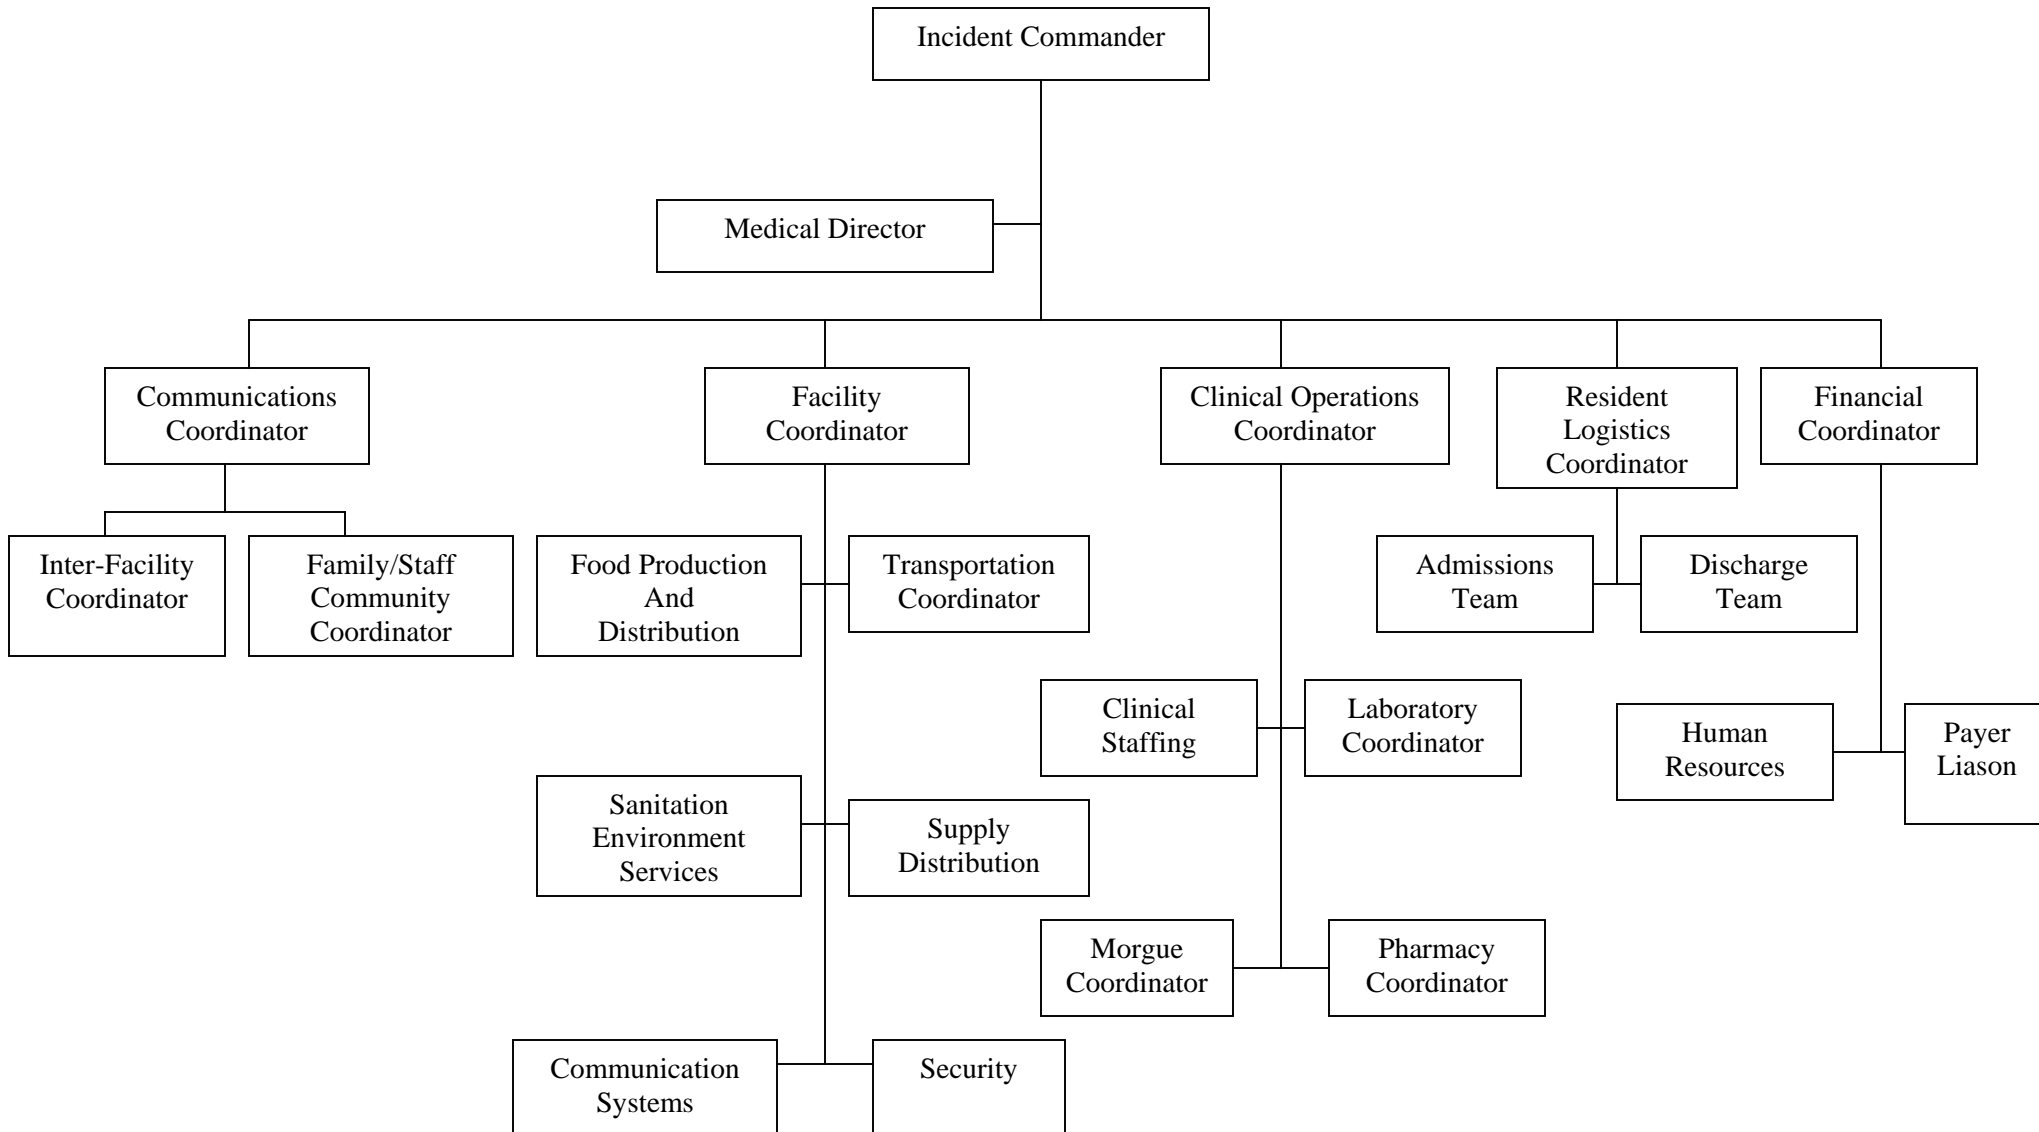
Incident Commander

Medical Director

Communications Coordinator

Facility Coordinator

Clinical Operations Coordinator

Resident Logistics Coordinator

Financial Coordinator

Inter-Facility Coordinator

Family/Staff Community Coordinator

Food Production And Distribution

Transportation Coordinator

Admissions Team

Discharge Team

Clinical Staffing

Laboratory Coordinator

Human Resources

Payer Liason

Sanitation Environment Services

Supply Distribution

Morgue Coordinator

Pharmacy Coordinator

Communication Systems

Security